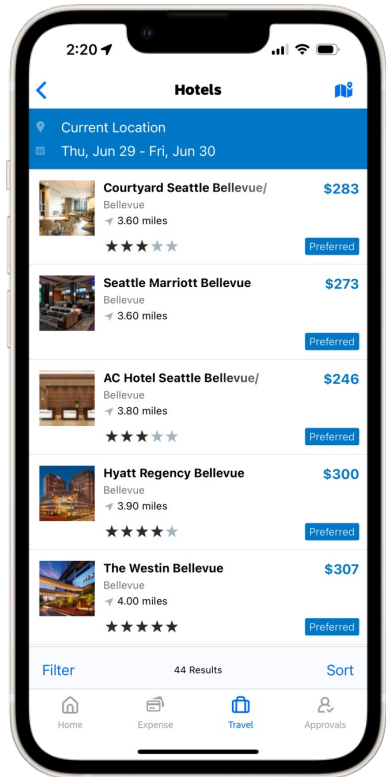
2:20

Hotels

Current Location
Thu, Jun 29 - Fri, Jun 30

Courtyard Seattle Bellevue/
Bellevue
3.60 miles
$283
Preferred

Seattle Marriott Bellevue
Bellevue
3.60 miles
$273
Preferred

AC Hotel Seattle Bellevue/
Bellevue
3.80 miles
$246
Preferred

Hyatt Regency Bellevue
Bellevue
3.90 miles
$300
Preferred

The Westin Bellevue
Bellevue
4.00 miles
$307
Preferred

Filter
44 Results
Sort

Home
Expense
Travel
Approvals